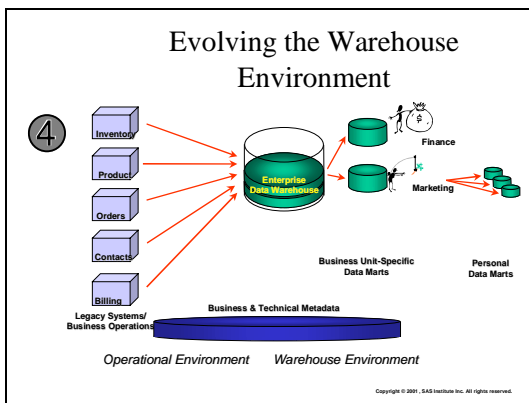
Evolving the Warehouse Environment

4

Inventory

Product

Orders

Contacts

Billing

Legacy Systems/ Business Operations

Enterprise Data Warehouse

Finance

Marketing

Business Unit-Specific Data Marts

Personal Data Marts

Business & Technical Metadata

Operational Environment Warehouse Environment

Copyright © 2001 , SAS Institute Inc. All rights reserved.